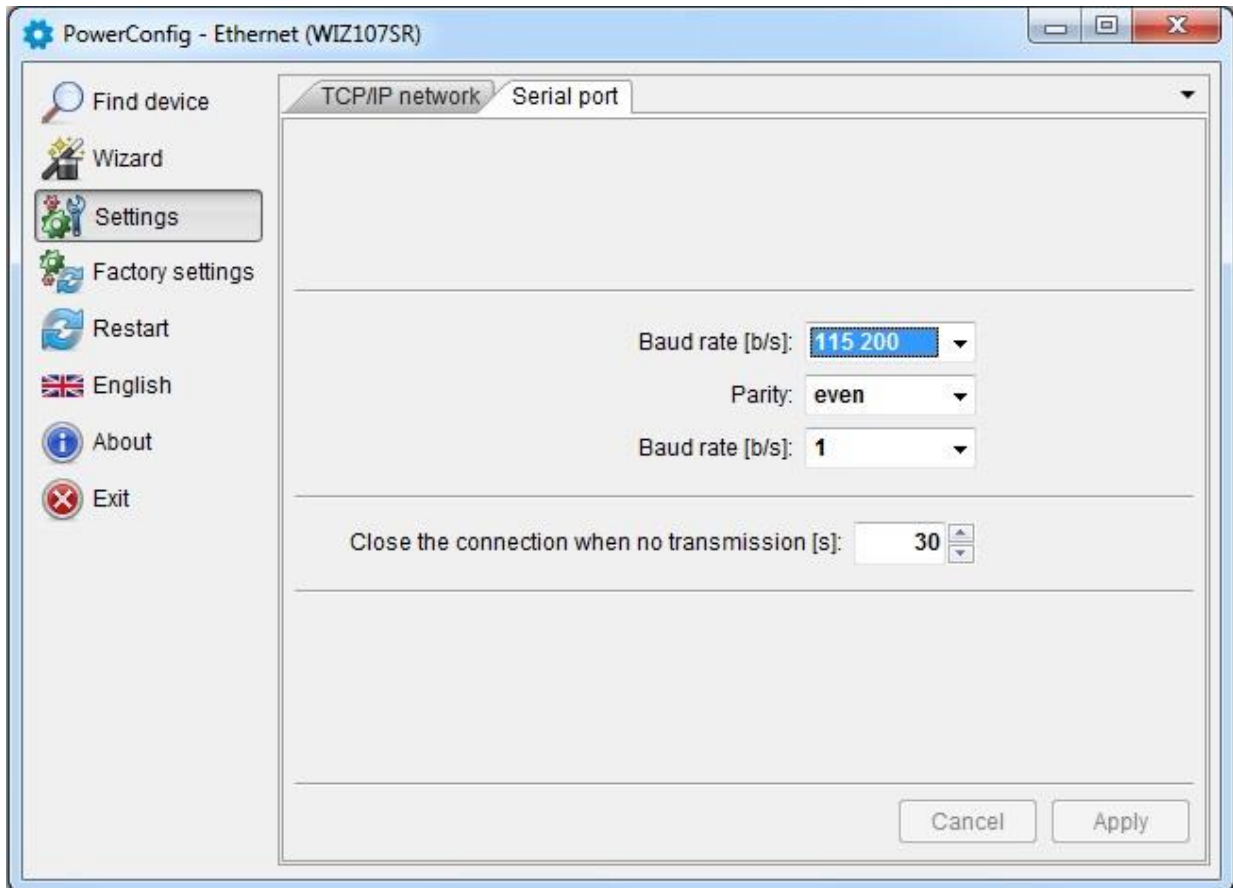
PowerConfig - Ethernet (WIZ107SR)

Find device
Wizard
Settings
Factory settings
Restart
English
About
Exit

TCP/IP network
Serial port

Baud rate [b/s]: 115 200
Parity: even
Baud rate [b/s]: 1

Close the connection when no transmission [s]: 30

Cancel
Apply